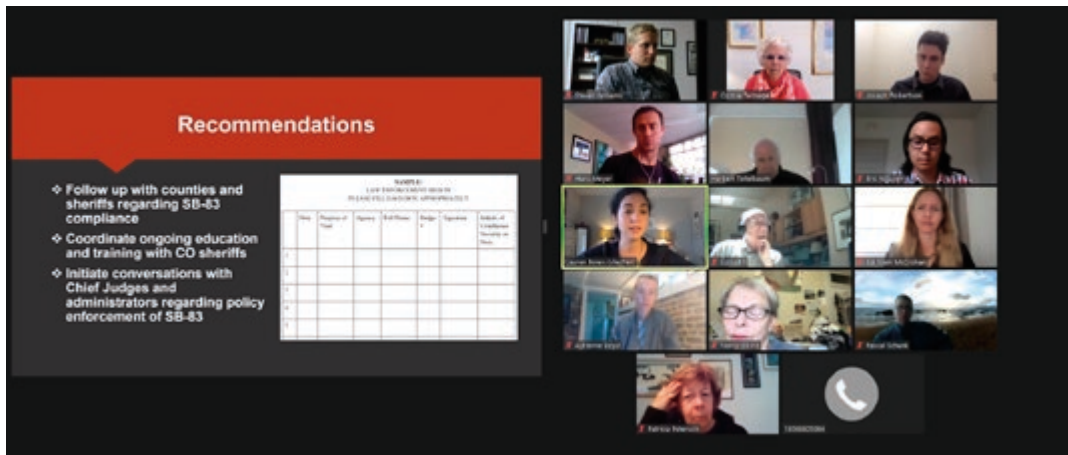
Recommendations

❖ Follow up with counties and sheriffs regarding SB-83 compliance
❖ Coordinate ongoing education and training with CO sheriffs
❖ Initiate conversations with Chief Judges and administrators regarding policy enforcement of SB-83

SAMPLE:
LAW ENFORCEMENT SIGN IN
PLEASE FILL IN AS APPROPRIATELY

| | Date | Purpose of Visit | Agency | Cell Phone | Badge # | Signature | Initials of Courthouse Security on Duty |
|---|---|---|---|---|---|---|---|
| 1 | | | | | | | |
| 2 | | | | | | | |
| 3 | | | | | | | |
| 4 | | | | | | | |
| 5 | | | | | | | |

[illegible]
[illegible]
Joseph Pickerton
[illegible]
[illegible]
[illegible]
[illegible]
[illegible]
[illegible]
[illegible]
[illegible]
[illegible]
Patricia Peterson
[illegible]